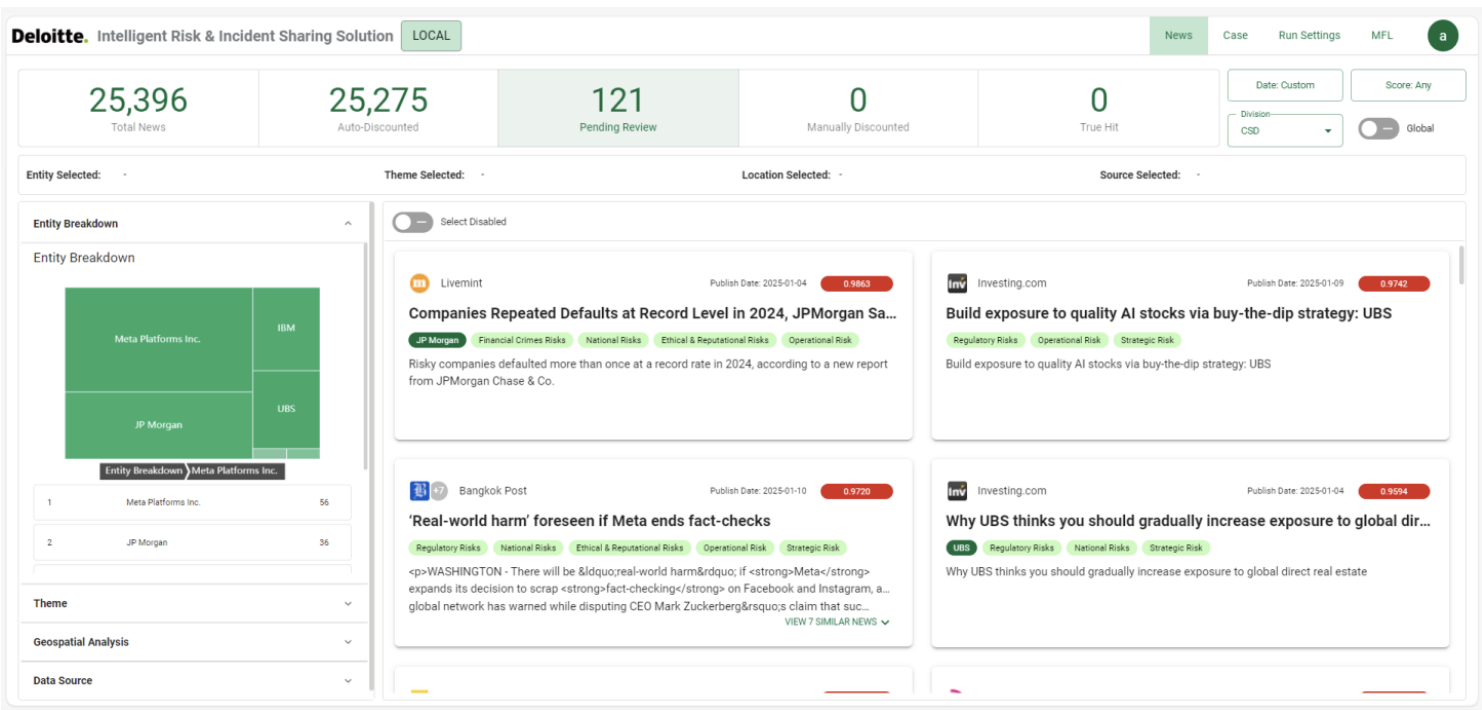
Deloitte. Intelligent Risk & Incident Sharing Solution LOCAL

News Case Run Settings MFL a

25,396
Total News

25,275
Auto-Discounted

121
Pending Review

0
Manually Discounted

0
True Hit

Date: Custom
Score: Any
Division
CSD
Global

Entity Selected: -
Theme Selected: -
Location Selected: -
Source Selected: -

Entity Breakdown

Entity Breakdown

Meta Platforms Inc.
IBM
JP Morgan
UBS

Entity Breakdown Meta Platforms Inc.

| 1 | Meta Platforms Inc. | 56 |
|---|---|---|
| 2 | JP Morgan | 36 |

Theme
Geospatial Analysis
Data Source

Select Disabled

Livemint
Publish Date: 2025-01-04 0.9863
Companies Repeated Defaults at Record Level in 2024, JPMorgan Sa...
JP Morgan Financial Crimes Risks National Risks Ethical & Reputational Risks Operational Risk
Risky companies defaulted more than once at a record rate in 2024, according to a new report from JPMorgan Chase & Co.

Inv Investing.com
Publish Date: 2025-01-09 0.9742
Build exposure to quality AI stocks via buy-the-dip strategy: UBS
Regulatory Risks Operational Risk Strategic Risk
Build exposure to quality AI stocks via buy-the-dip strategy: UBS

+7 Bangkok Post
Publish Date: 2025-01-10 0.9720
‘Real-world harm’ foreseen if Meta ends fact-checks
Regulatory Risks National Risks Ethical & Reputational Risks Operational Risk Strategic Risk
<p>WASHINGTON - There will be &ldquo;real-world harm&rdquo; if <strong>Meta</strong> expands its decision to scrap <strong>fact-checking</strong> on Facebook and Instagram, a... global network has warned while disputing CEO Mark Zuckerberg&rsquo;s claim that suc...
VIEW 7 SIMILAR NEWS

Inv Investing.com
Publish Date: 2025-01-04 0.9594
Why UBS thinks you should gradually increase exposure to global dir...
UBS Regulatory Risks National Risks Strategic Risk
Why UBS thinks you should gradually increase exposure to global direct real estate